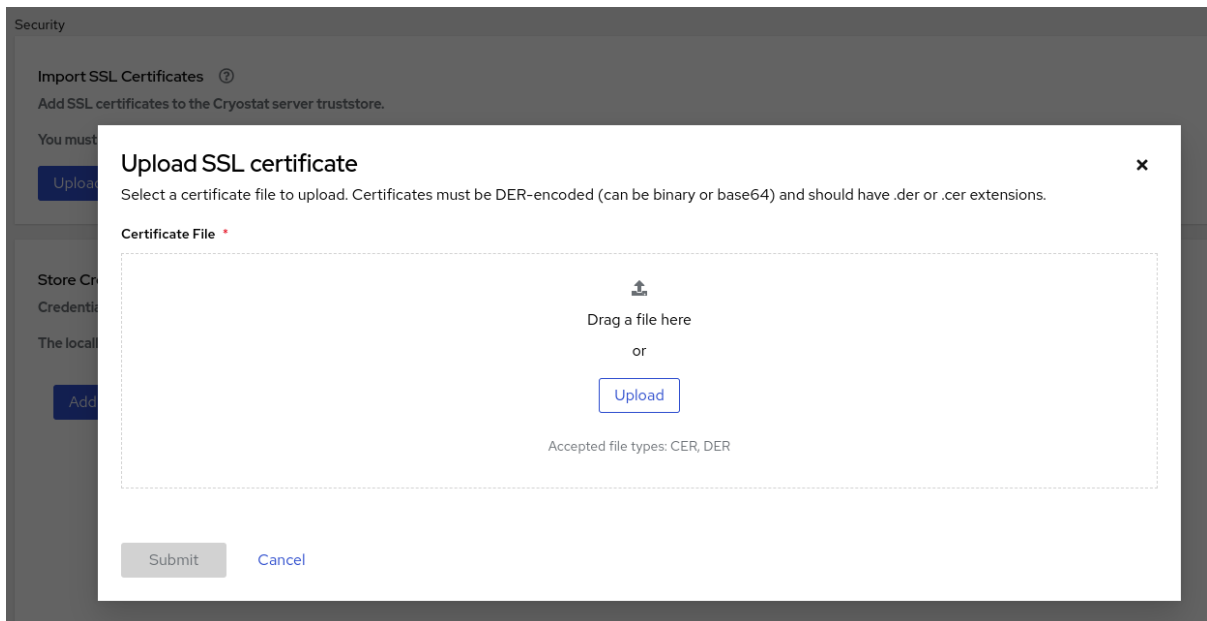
Security

Import SSL Certificates ⓘ

Add SSL certificates to the Cryostat server truststore.

You must

Upload

Store Cr

Credenti

The locall

Add

Upload SSL certificate

×

Select a certificate file to upload. Certificates must be DER-encoded (can be binary or base64) and should have .der or .cer extensions.

Certificate File *

Drag a file here

or

Upload

Accepted file types: CER, DER

Submit

Cancel